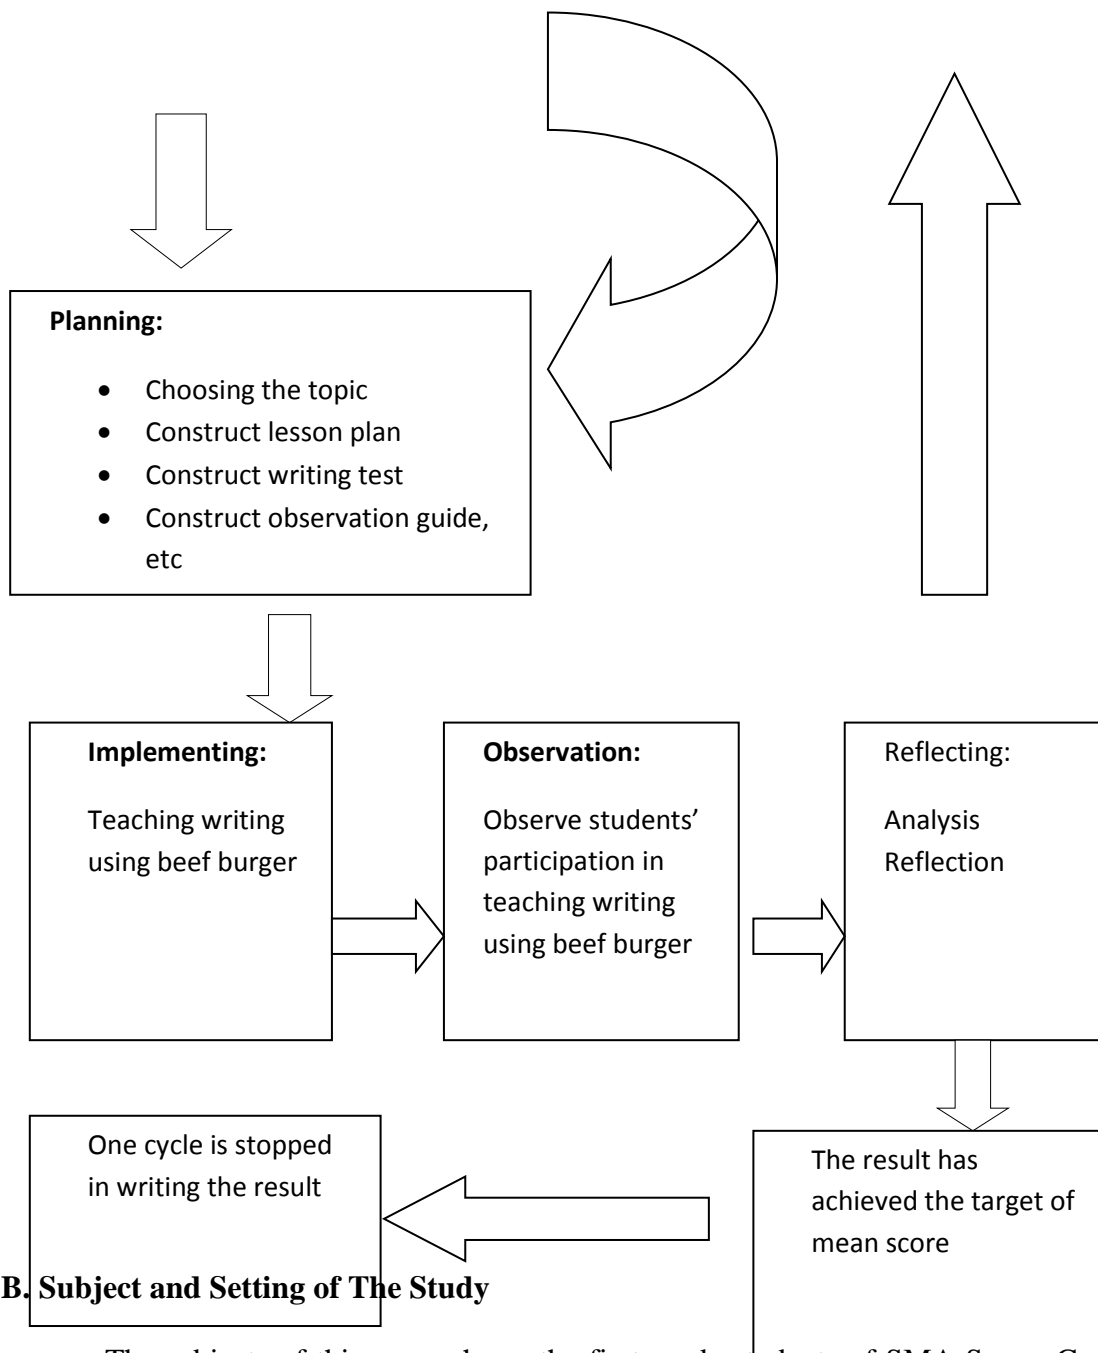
**Planning:**

- Choosing the topic
- Construct lesson plan
- Construct writing test
- Construct observation guide, etc

**Implementing:**

Teaching writing using beef burger

**Observation:**

Observe students' participation in teaching writing using beef burger

Reflecting:

Analysis
Reflection

One cycle is stopped in writing the result

The result has achieved the target of mean score

**B. Subject and Setting of The Study**

The subject of this research was the first grade students of SMA Swasta G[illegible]